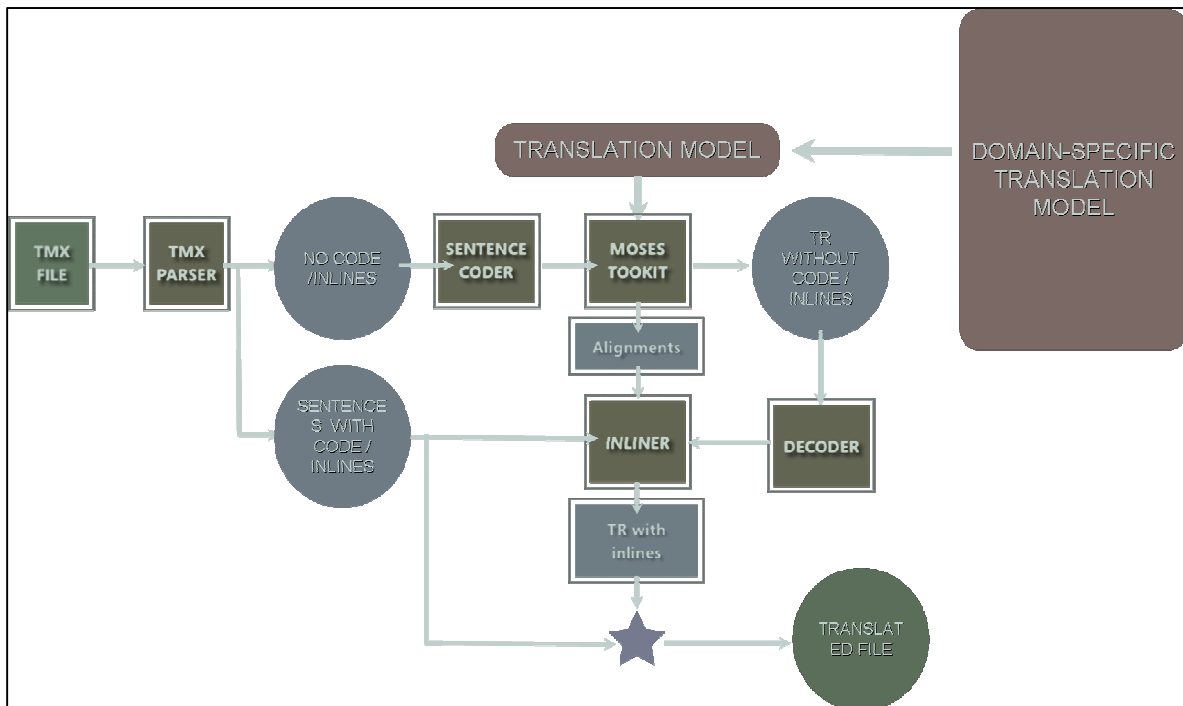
TRANSLATION MODEL

DOMAIN-SPECIFIC TRANSLATION MODEL

TMX FILE

TMX PARSER

NO CODE /INLINES

SENTENCE CODER

MOSES TOOKIT

TR WITHOUT CODE / INLINES

Alignments

SENTENCE S WITH CODE / INLINES

INLINER

DECODER

TR with inlines

TRANSLAT ED FILE